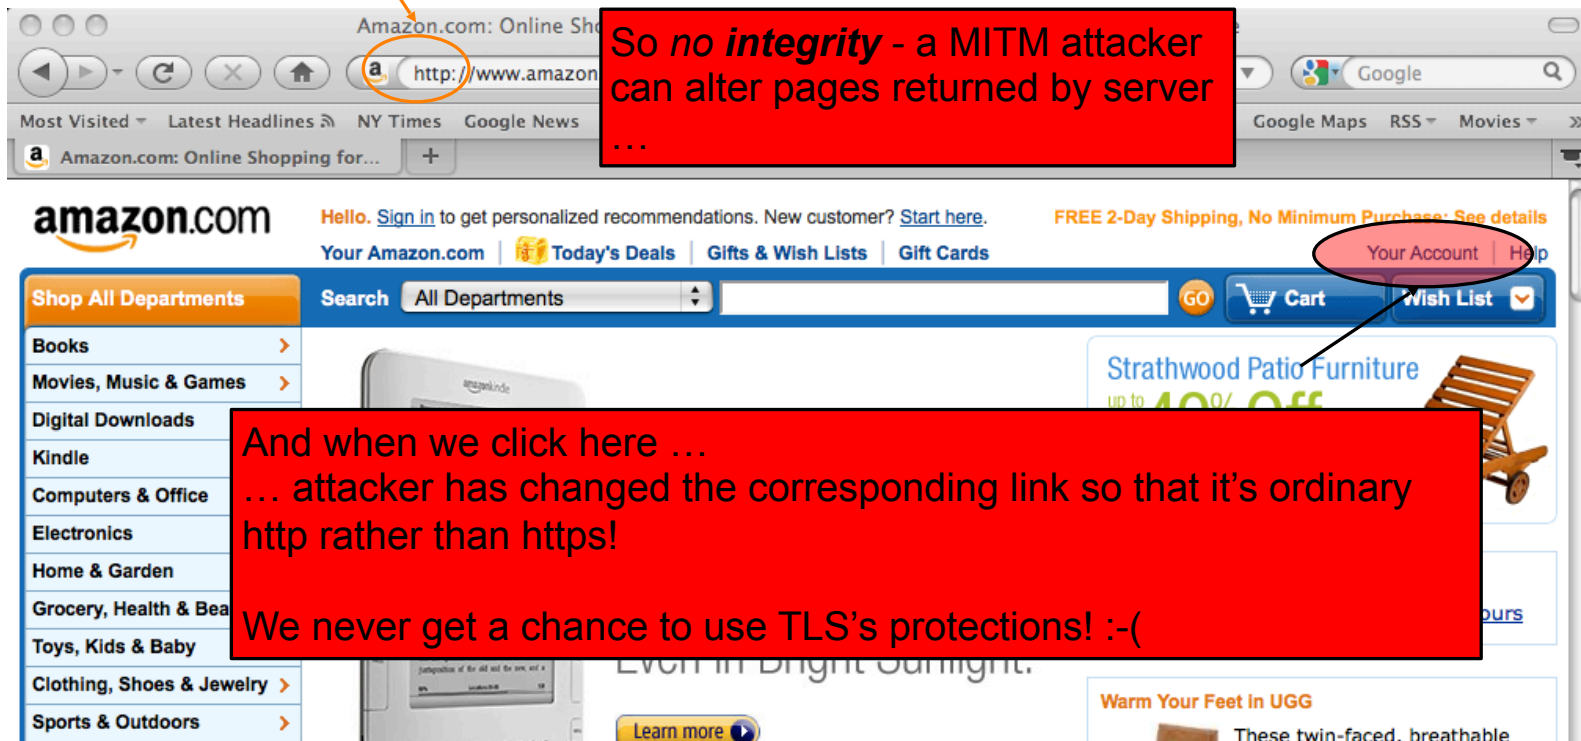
Amazon.com: Online Sh

http://www.amazon

Google

Most Visited Latest Headlines NY Times Google News Google Maps RSS Movies

Amazon.com: Online Shopping for...

So *no integrity* - a MITM attacker can alter pages returned by server …

amazon.com

Hello. Sign in to get personalized recommendations. New customer? Start here.

FREE 2-Day Shipping, No Minimum Purchase: See details

Your Amazon.com | Today's Deals | Gifts & Wish Lists | Gift Cards

Your Account | Help

Shop All Departments

Search All Departments GO Cart Wish List

Books

Movies, Music & Games

Digital Downloads

Kindle

Computers & Office

Electronics

Home & Garden

Grocery, Health & Bea

Toys, Kids & Baby

Clothing, Shoes & Jewelry

Sports & Outdoors

Strathwood Patio Furniture

up to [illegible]

And when we click here …
… attacker has changed the corresponding link so that it's ordinary http rather than https!

We never get a chance to use TLS's protections! :-(

ours

Even in Bright Sunlight.

Learn more

Warm Your Feet in UGG

These twin-faced, breathable